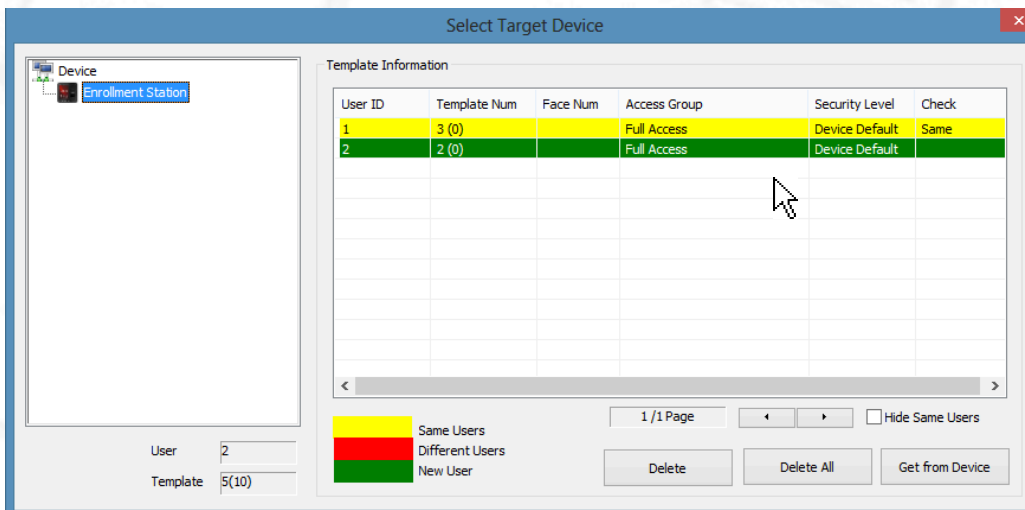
Select Target Device

Device
Enrollment Station

User 2
Template 5(10)

Template Information

| User ID | Template Num | Face Num | Access Group | Security Level | Check |
|---|---|---|---|---|---|
| 1 | 3 (0) | | Full Access | Device Default | Same |
| 2 | 2 (0) | | Full Access | Device Default | |

1 /1 Page

Hide Same Users

Same Users
Different Users
New User

Delete
Delete All
Get from Device